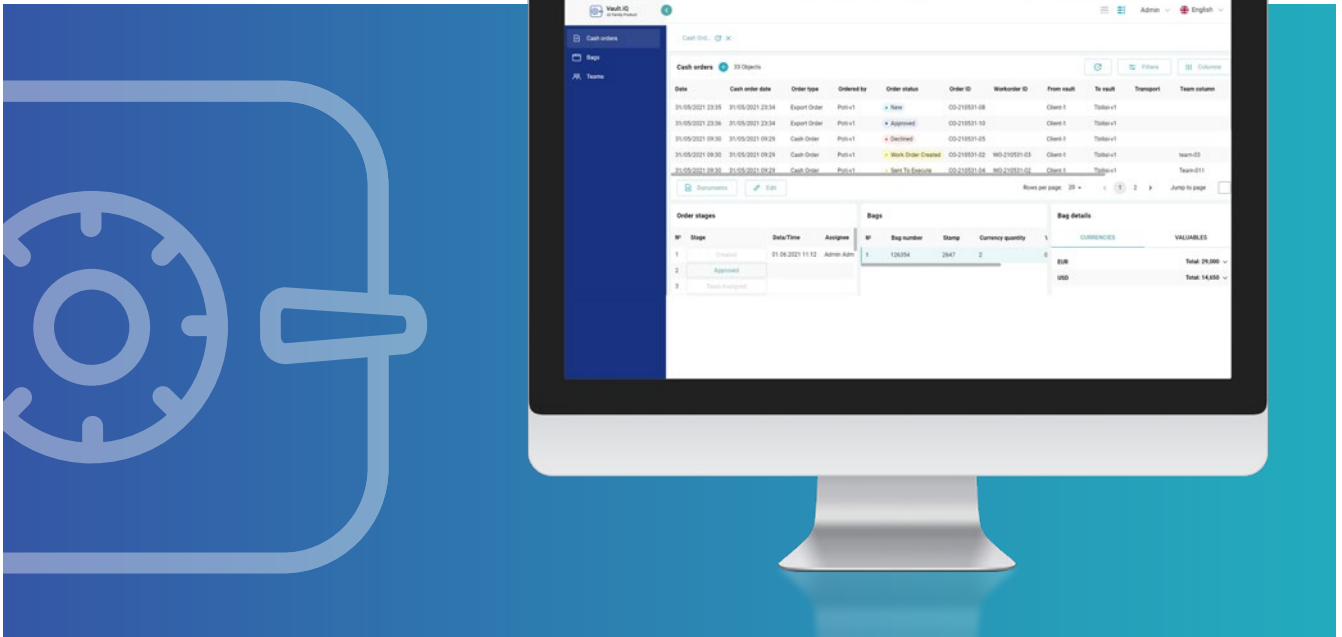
Vault.IQ
iQ Family Product

Admin English

Cash orders
Bags
Teams

Cash Ord.. ×

Cash orders 33 Objects

Filters Columns

| Date | Cash order date | Order type | Ordered by | Order status | Order ID | Workorder ID | From vault | To vault | Transport | Team column |
|---|---|---|---|---|---|---|---|---|---|---|
| 31/05/2021 23:35 | 31/05/2021 23:34 | Export Order | Poti-v1 | New | CO-210531-08 | | Client-1 | Tbilisi-v1 | | |
| 31/05/2021 23:36 | 31/05/2021 23:34 | Export Order | Poti-v1 | Approved | CO-210531-10 | | Client-1 | Tbilisi-v1 | | |
| 31/05/2021 09:30 | 31/05/2021 09:29 | Cash Order | Poti-v1 | Declined | CO-210531-05 | | Client-1 | Tbilisi-v1 | | |
| 31/05/2021 09:30 | 31/05/2021 09:29 | Cash Order | Poti-v1 | Work Order Created | CO-210531-02 | WO-210531-03 | Client-1 | Tbilisi-v1 | | team-03 |
| 31/05/2021 09:30 | 31/05/2021 09:29 | Cash Order | Poti-v1 | Sent To Execute | CO-210531-04 | WO-210531-02 | Client-1 | Tbilisi-v1 | | Team-011 |

Documents Edit

Rows per page: 20 1 2 Jump to page

Order stages

| № | Stage | Date/Time | Assignee |
|---|---|---|---|
| 1 | Created | 01.06.2021 11:12 | Admin Adm |
| 2 | Approved | | |
| 3 | Team Assigned | | |

Bags

| № | Bag number | Stamp | Currency quantity |
|---|---|---|---|
| 1 | 126354 | 2647 | 2 |

Bag details

CURRENCIES VALUABLES

EUR Total: 29,000
USD Total: 14,650